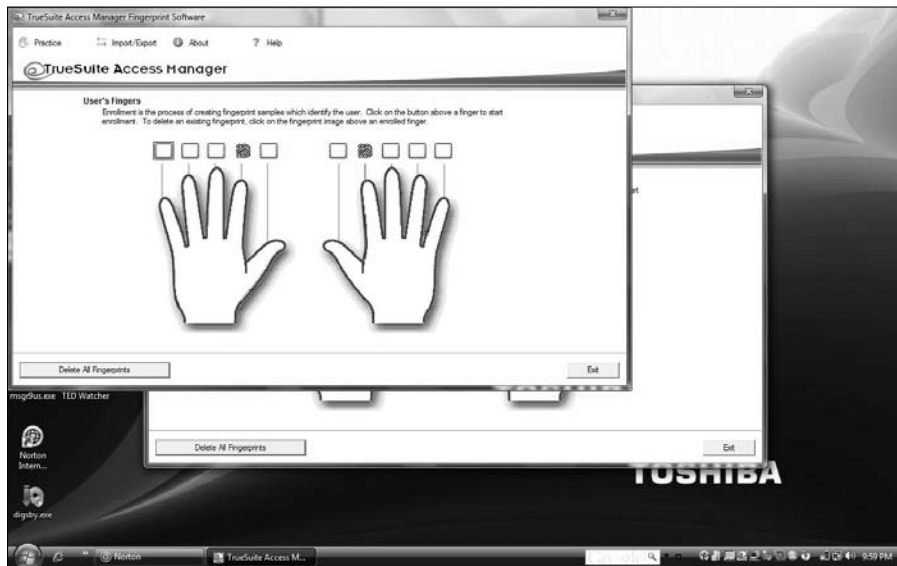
TrueSuite Access Manager Fingerprint Software

Practice Import/Export About ? Help

TrueSuite Access Manager

User's Fingers

Enrollment is the process of creating fingerprint samples which identify the user. Click on the button above a finger to start enrollment. To delete an existing fingerprint, click on the fingerprint image above an enrolled finger.

Delete All Fingerprints

Exit

msgr9us.exe TED Watcher

Norton Intern...

digsby.exe

Delete All Fingerprints

Exit

TOSHIBA

Norton

TrueSuite Access M...

9:59 PM